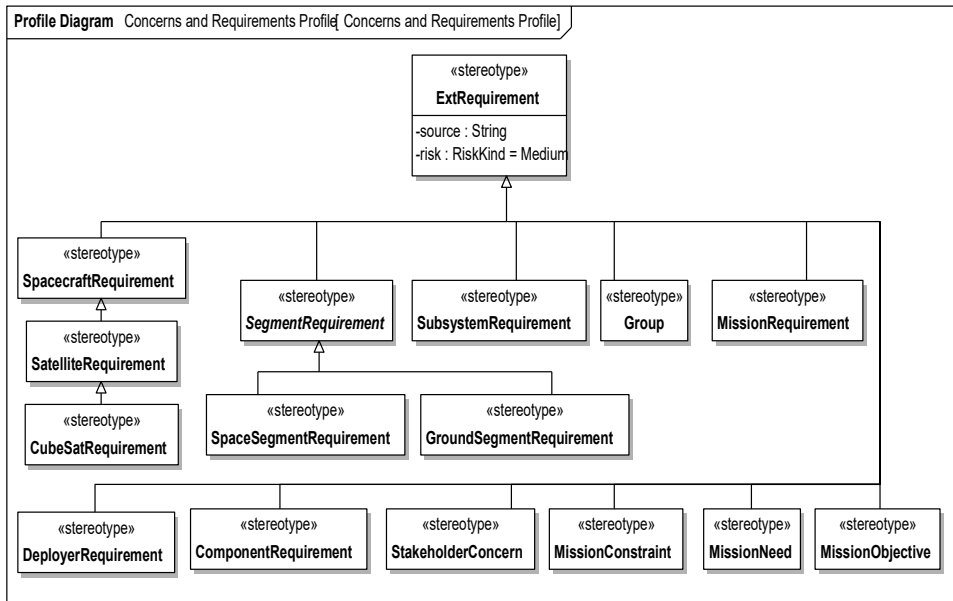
**Profile Diagram** Concerns and Requirements Profile[ Concerns and Requirements Profile]

«stereotype»
**ExtRequirement**

-source : String
-risk : RiskKind = Medium

«stereotype»
**SpacecraftRequirement**

«stereotype»
**SatelliteRequirement**

«stereotype»
**CubeSatRequirement**

«stereotype»
***SegmentRequirement***

«stereotype»
**SpaceSegmentRequirement**

«stereotype»
**GroundSegmentRequirement**

«stereotype»
**SubsystemRequirement**

«stereotype»
**Group**

«stereotype»
**MissionRequirement**

«stereotype»
**DeployerRequirement**

«stereotype»
**ComponentRequirement**

«stereotype»
**StakeholderConcern**

«stereotype»
**MissionConstraint**

«stereotype»
**MissionNeed**

«stereotype»
**MissionObjective**